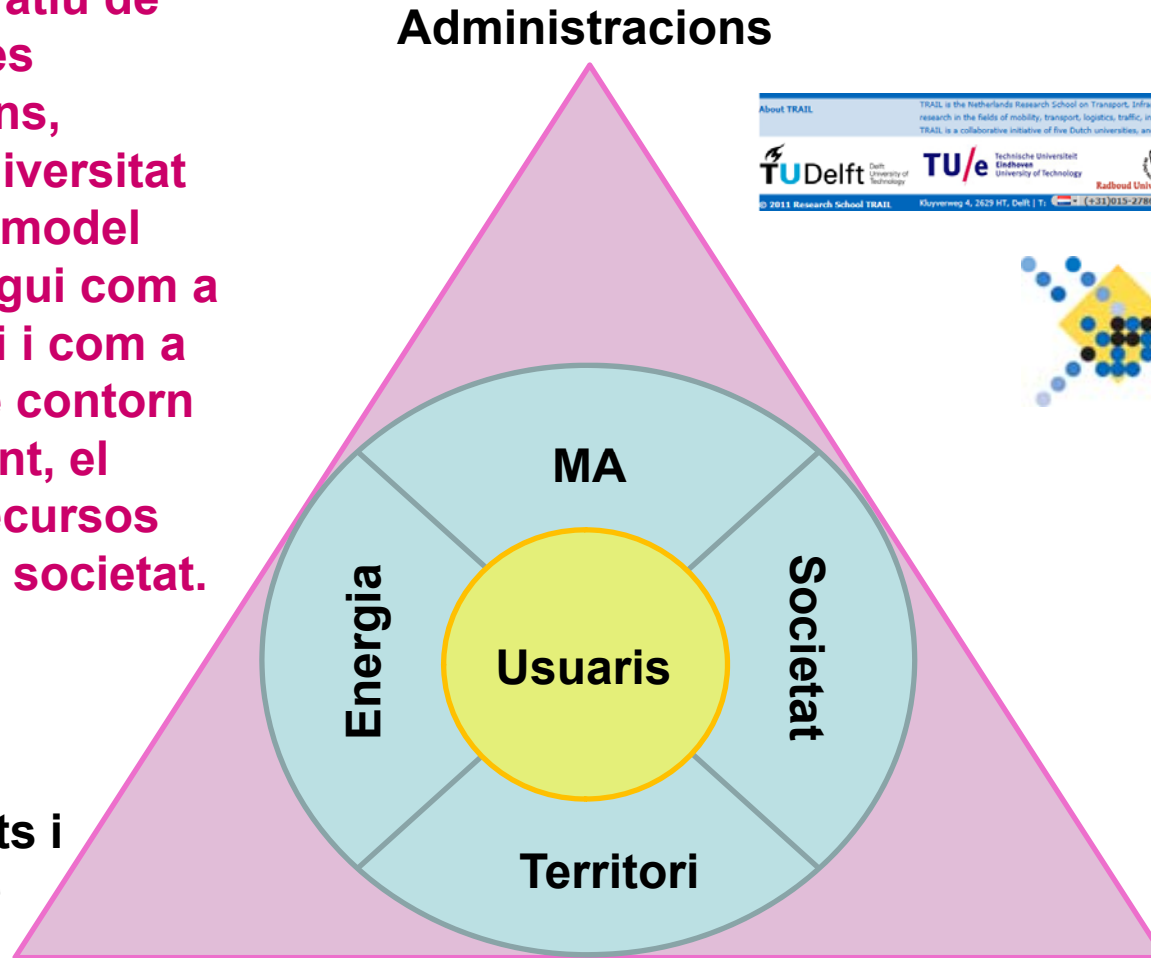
atiu de
es
ns,
iversitat
model
gui com a
i i com a
contorn
nt, el
cursos
societat.

ts i

Administracions

About TRAIL
TRAIL is the Netherlands Research School on Transport, Infra
research in the fields of mobility, transport, logistics, traffic, in
TRAIL is a collaborative initiative of five Dutch universities, an
TUDelft Delft University of Technology
TU/e Technische Universiteit Eindhoven University of Technology
Radboud Univ
© 2011 Research School TRAIL
Kluyverweg 4, 2629 HT, Delft | T: (+31)015-2786

MA
Energia
Usuaris
Societat
Territori